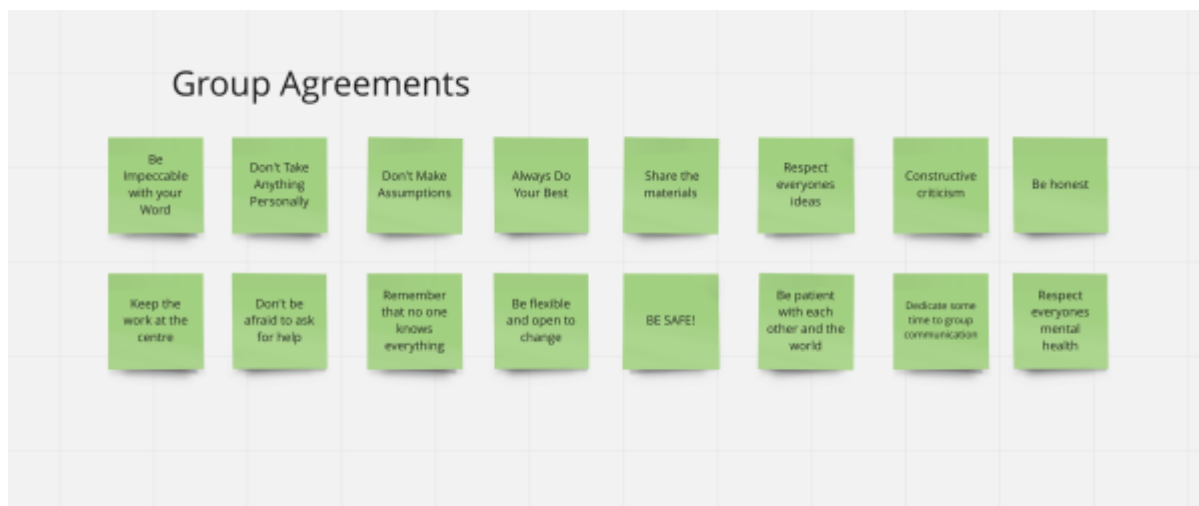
Group Agreements

Be Impeccable with your Word

Don't Take Anything Personally

Don't Make Assumptions

Always Do Your Best

Share the materials

Respect everyones ideas

Constructive criticism

Be honest

Keep the work at the centre

Don't be afraid to ask for help

Remember that no one knows everything

Be flexible and open to change

BE SAFE!

Be patient with each other and the world

Dedicate some time to group communication

Respect everyones mental health